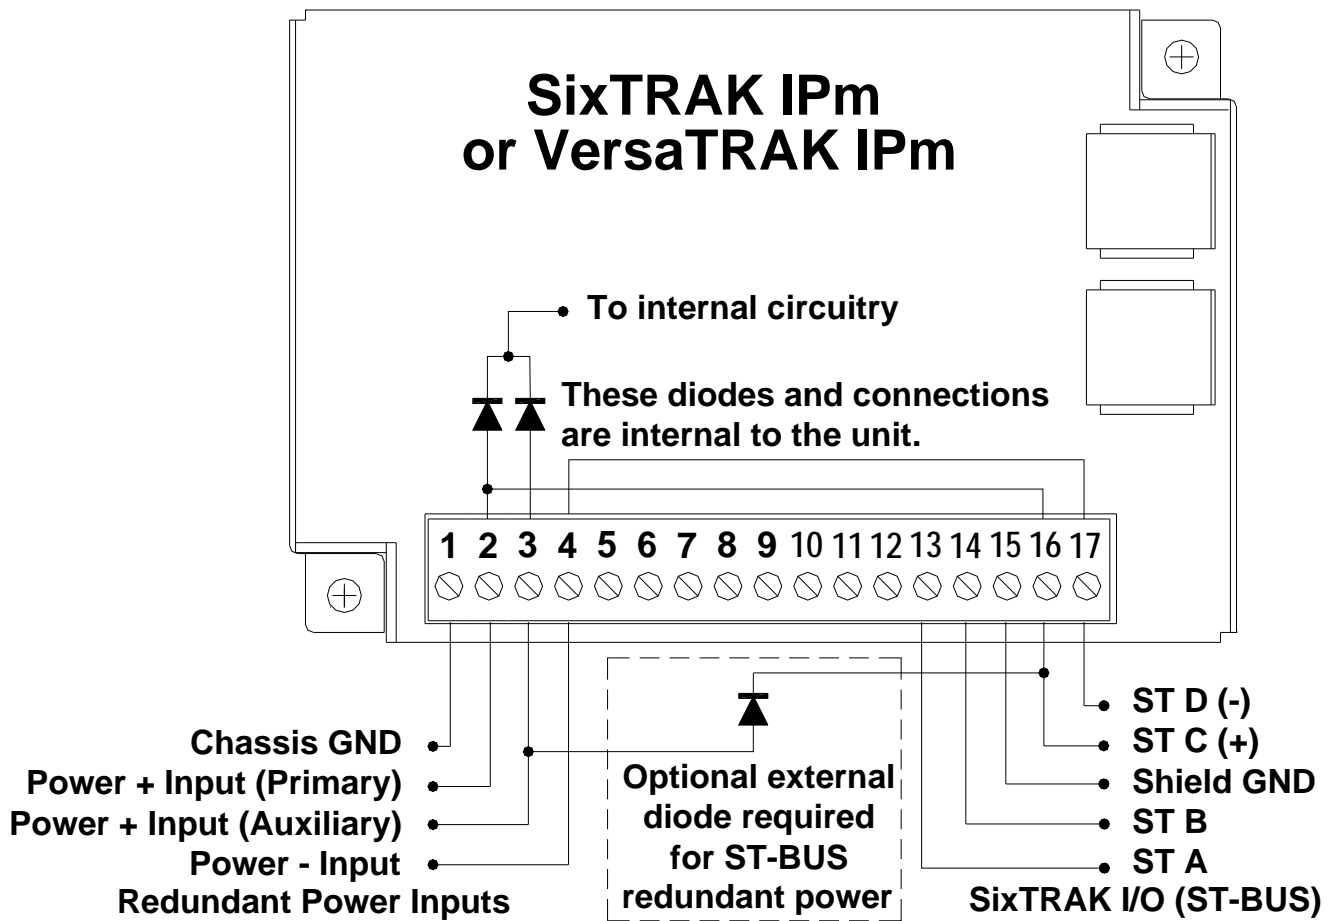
SixTRAK IPm
or VersaTRAK IPm

To internal circuitry

These diodes and connections are internal to the unit.

1 2 3 4 5 6 7 8 9 10 11 12 13 14 15 16 17

Chassis GND
Power + Input (Primary)
Power + Input (Auxiliary)
Power - Input
Redundant Power Inputs

Optional external diode required for ST-BUS redundant power

ST D (-)
ST C (+)
Shield GND
ST B
ST A
SixTRAK I/O (ST-BUS)